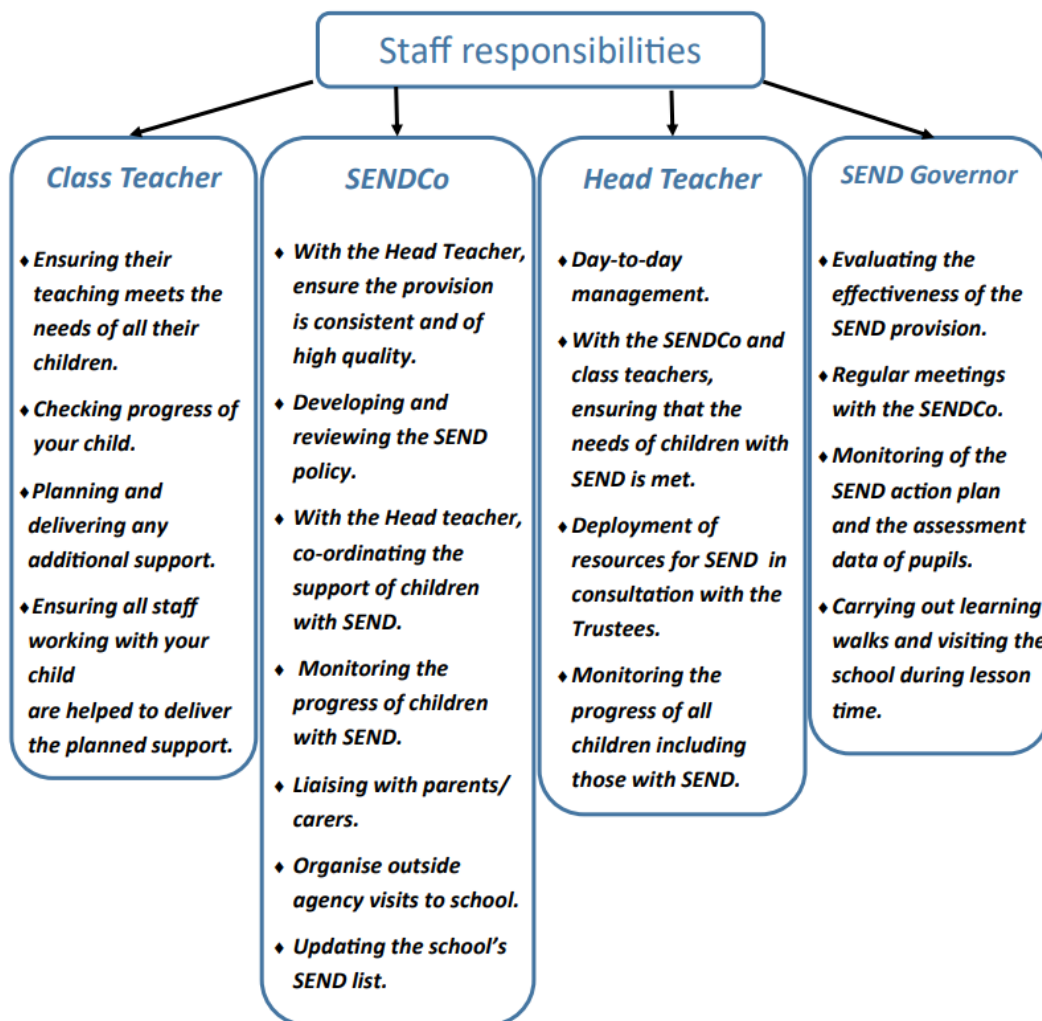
Staff responsibilities

Class Teacher

- Ensuring their teaching meets the needs of all their children.
- Checking progress of your child.
- Planning and delivering any additional support.
- Ensuring all staff working with your child are helped to deliver the planned support.

SENDCo

- With the Head Teacher, ensure the provision is consistent and of high quality.
- Developing and reviewing the SEND policy.
- With the Head teacher, co-ordinating the support of children with SEND.
- Monitoring the progress of children with SEND.
- Liaising with parents/ carers.
- Organise outside agency visits to school.
- Updating the school's SEND list.

Head Teacher

- Day-to-day management.
- With the SENDCo and class teachers, ensuring that the needs of children with SEND is met.
- Deployment of resources for SEND in consultation with the Trustees.
- Monitoring the progress of all children including those with SEND.

SEND Governor

- Evaluating the effectiveness of the SEND provision.
- Regular meetings with the SENDCo.
- Monitoring of the SEND action plan and the assessment data of pupils.
- Carrying out learning walks and visiting the school during lesson time.